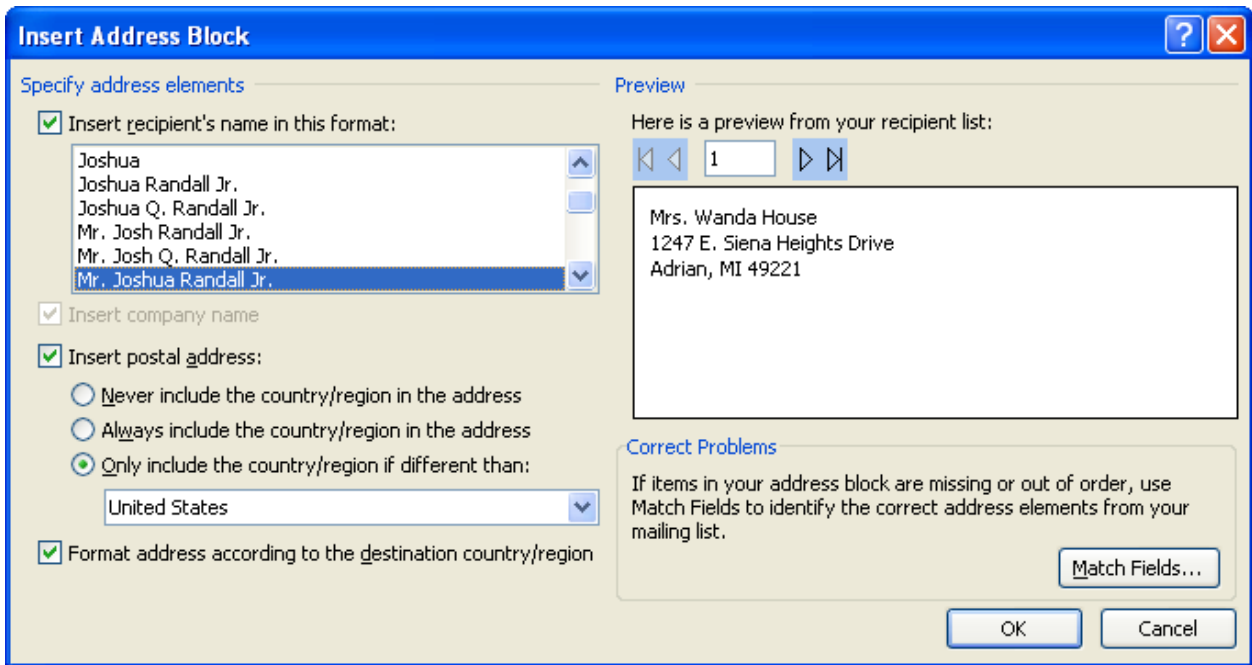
Insert Address Block

Specify address elements

Insert recipient's name in this format:

Joshua
Joshua Randall Jr.
Joshua Q. Randall Jr.
Mr. Josh Randall Jr.
Mr. Josh Q. Randall Jr.
Mr. Joshua Randall Jr.

Insert company name

Insert postal address:

Never include the country/region in the address

Always include the country/region in the address

Only include the country/region if different than:

United States

Format address according to the destination country/region

Preview

Here is a preview from your recipient list:

1

Mrs. Wanda House
1247 E. Siena Heights Drive
Adrian, MI 49221

Correct Problems

If items in your address block are missing or out of order, use Match Fields to identify the correct address elements from your mailing list.

Match Fields...

OK

Cancel